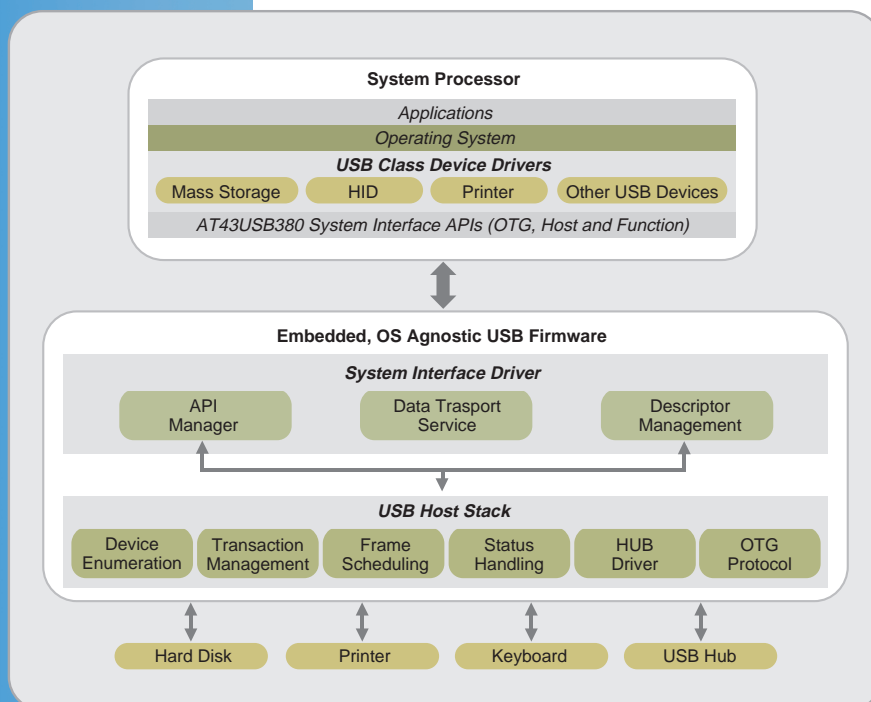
System Processor

Applications

Operating System

USB Class Device Drivers

Mass Storage

HID

Printer

Other USB Devices

AT43USB380 System Interface APIs (OTG, Host and Function)

Embedded, OS Agnostic USB Firmware

System Interface Driver

API Manager

Data Trasport Service

Descriptor Management

USB Host Stack

Device Enumeration

Transaction Management

Frame Scheduling

Status Handling

HUB Driver

OTG Protocol

Hard Disk

Printer

Keyboard

USB Hub